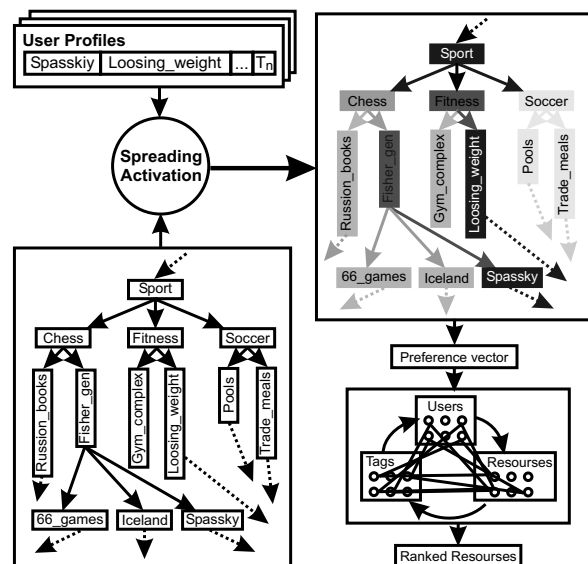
User Profiles

| Spasskiy | Loosing_weight | ... | $T_n$ |
|---|---|---|---|

Spreading Activation

Sport
Chess
Fitness
Soccer
Russion_books
Fisher_gen
Gym_complex
Loosing_weight
Pools
Trade_meals
66_games
Iceland
Spassky

Sport
Chess
Fitness
Soccer
Russion_books
Fisher_gen
Gym_complex
Loosing_weight
Pools
Trade_meals
66_games
Iceland
Spassky

Preference vector

Users
Tags
Resourses

Ranked Resourses